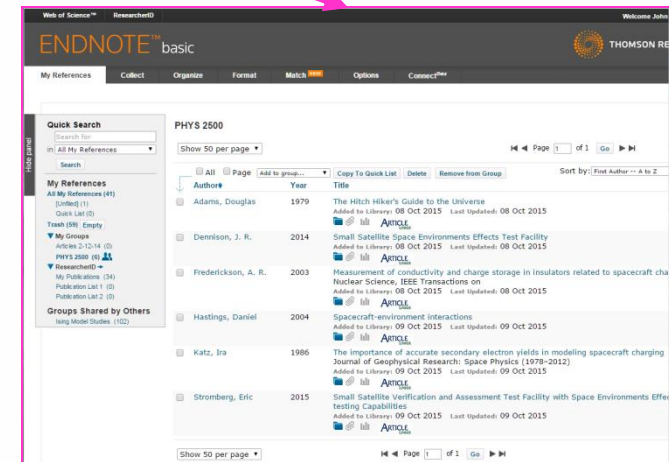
Web of Science™ ResearcherID Welcome John

ENDNOTE™ basic THOMSON RE

My References Collect Organize Format Match NEW Options Connect Beta

Hide panel

Quick Search
Search for
in All My References
Search

My References
All My References (41)
[Unfiled] (1)
Quick List (0)
Trash (59) Empty
▼ My Groups
Articles 2-12-14 (0)
PHYS 2500 (6)
▼ ResearcherID
My Publications (34)
Publication List 1 (0)
Publication List 2 (0)

Groups Shared by Others
Ising Model Studies (102)

PHYS 2500

Show 50 per page

Page 1 of 1 Go

All Page Add to group... Copy To Quick List Delete Remove from Group

Sort by: First Author -- A to Z

| | Author | Year | Title |
|---|---|---|---|
| | Adams, Douglas | 1979 | The Hitch Hiker's Guide to the Universe<br>Added to Library: 08 Oct 2015 Last Updated: 08 Oct 2015 |
| | Dennison, J. R. | 2014 | Small Satellite Space Environments Effects Test Facility<br>Added to Library: 08 Oct 2015 Last Updated: 08 Oct 2015 |
| | Frederickson, A. R. | 2003 | Measurement of conductivity and charge storage in insulators related to spacecraft cha<br>Nuclear Science, IEEE Transactions on<br>Added to Library: 08 Oct 2015 Last Updated: 08 Oct 2015 |
| | Hastings, Daniel | 2004 | Spacecraft-environment interactions<br>Added to Library: 09 Oct 2015 Last Updated: 09 Oct 2015 |
| | Katz, Ira | 1986 | The importance of accurate secondary electron yields in modeling spacecraft charging<br>Journal of Geophysical Research: Space Physics (1978–2012)<br>Added to Library: 09 Oct 2015 Last Updated: 09 Oct 2015 |
| | Stromberg, Eric | 2015 | Small Satellite Verification and Assessment Test Facility with Space Environments Effe<br>testing Capabilities<br>Added to Library: 09 Oct 2015 Last Updated: 09 Oct 2015 |

ARTICLE

Show 50 per page

Page 1 of 1 Go